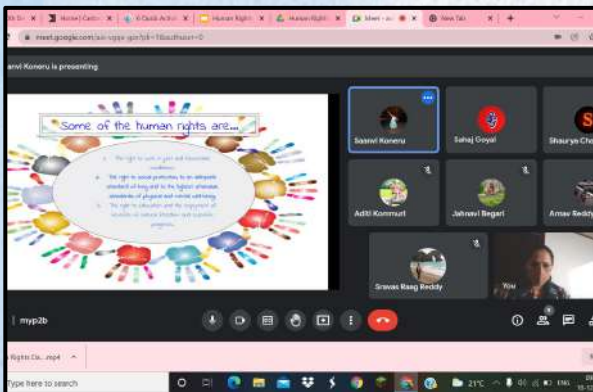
Home | Cards | 6 Quick Activ | Human Rights | Human Rights | Meet - | New Tab

meet.google.com

anvi Koneru is presenting

Some of the human rights are...

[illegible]

Sasnvi Koneru

Sahaj Goyal

Shaurya Ch

Aditi Kommuri

Jahnavi Begari

Arnav Reddy

Sravas Raag Reddy

You

myp2b

Rights Cla....mp4

Type here to search

21°C